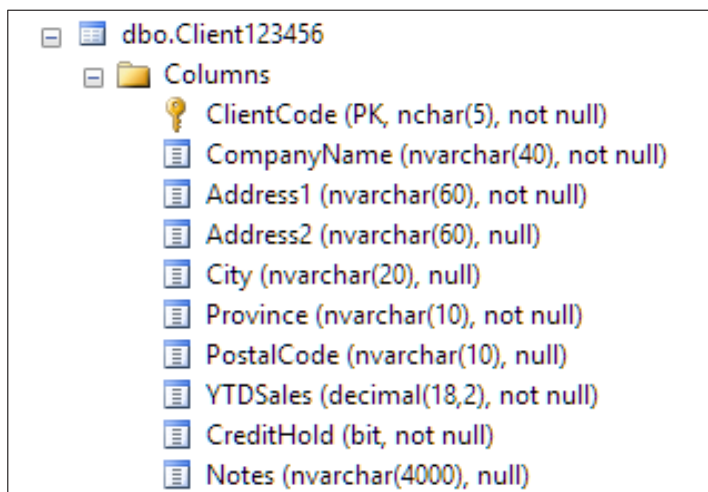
dbo.Client123456

Columns

ClientCode (PK, nchar(5), not null)

CompanyName (nvarchar(40), not null)

Address1 (nvarchar(60), not null)

Address2 (nvarchar(60), null)

City (nvarchar(20), null)

Province (nvarchar(10), not null)

PostalCode (nvarchar(10), null)

YTDSales (decimal(18,2), not null)

CreditHold (bit, not null)

Notes (nvarchar(4000), null)